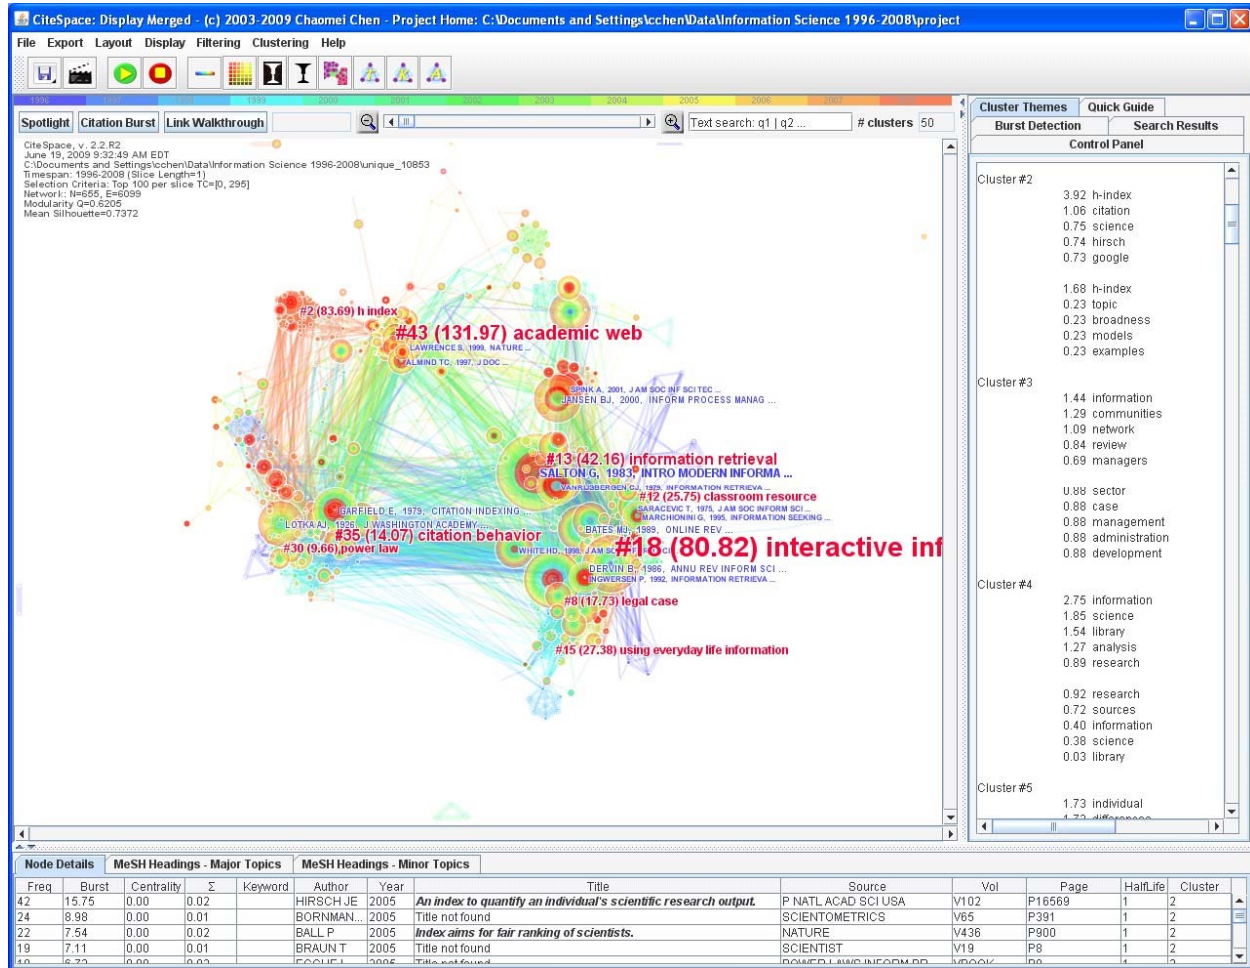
CiteSpace: Display Merged - (c) 2003-2009 Chaomei Chen - Project Home: C:\Documents and Settings\cchen\Data\Information Science 1996-2008\project

File Export Layout Display Filtering Clustering Help

1996 1997 1998 1999 2000 2001 2002 2003 2004 2005 2006 2007 2008

Spotlight Citation Burst Link Walkthrough

Text search: q1 | q2 ... # clusters 50

CiteSpace, v. 2.2.R2
June 19, 2009 9:32:49 AM EDT
C:\Documents and Settings\cchen\Data\Information Science 1996-2008\unique_10853
Timespan: 1996-2008 (Slice Length=1)
Selection Criteria: Top 100 per slice TC=[0, 295]
Network: N=655, E=6099
Modularity Q=0.6205
Mean Silhouette=0.7372

#2 (83.69) h index
#43 (131.97) academic web
LAWRENCE S, 1999, NATURE ...
ALMIND TC, 1997, J DOC ...
SPINK A, 2001, J AM SOC INF SCI TEC ...
JANSEN BJ, 2000, INFORM PROCESS MANAG ...
#13 (42.16) information retrieval
SALTON G, 1983, INTRO MODERN INFORMA ...
VANRIJSBERGEN CJ, 1979, INFORMATION RETRIEVA ...
#12 (25.75) classroom resource
SARACEVIC T, 1975, J AM SOC INFORM SCI ...
MARCHIONINI G, 1995, INFORMATION SEEKING ...
GARFIELD E, 1979, CITATION INDEXING ...
LOTKA AJ, 1926, J WASHINGTON ACADEMY ...
#35 (14.07) citation behavior
BATES MJ, 1989, ONLINE REV ...
#30 (9.66) power law
WHITE HD, 1998, J AM SC
#18 (80.82) interactive inf
DERVIN B, 1986, ANNU REV INFORM SCI ...
INGWERSEN P, 1992, INFORMATION RETRIEVA ...
#8 (17.73) legal case
#15 (27.38) using everyday life information

Cluster Themes Quick Guide
Burst Detection Search Results
Control Panel

Cluster #2
3.92 h-index
1.06 citation
0.75 science
0.74 hirsch
0.73 google

1.68 h-index
0.23 topic
0.23 broadness
0.23 models
0.23 examples

Cluster #3
1.44 information
1.29 communities
1.09 network
0.84 review
0.69 managers

0.88 sector
0.88 case
0.88 management
0.88 administration
0.88 development

Cluster #4
2.75 information
1.85 science
1.54 library
1.27 analysis
0.89 research

0.92 research
0.72 sources
0.40 information
0.38 science
0.03 library

Cluster #5
1.73 individual
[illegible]

Node Details MeSH Headings - Major Topics MeSH Headings - Minor Topics

| Freq | Burst | Centrality | Σ | Keyword | Author | Year | Title | Source | Vol | Page | HalfLife | Cluster |
|---|---|---|---|---|---|---|---|---|---|---|---|---|
| 42 | 15.75 | 0.00 | 0.02 | | HIRSCH JE | 2005 | An index to quantify an individual's scientific research output. | P NATL ACAD SCI USA | V102 | P16569 | 1 | 2 |
| 24 | 8.98 | 0.00 | 0.01 | | BORNMAN... | 2005 | Title not found | SCIENTOMETRICS | V65 | P391 | 1 | 2 |
| 22 | 7.54 | 0.00 | 0.02 | | BALL P | 2005 | Index aims for fair ranking of scientists. | NATURE | V436 | P900 | 1 | 2 |
| 19 | 7.11 | 0.00 | 0.01 | | BRAUN T | 2005 | Title not found | SCIENTIST | V19 | P8 | 1 | 2 |